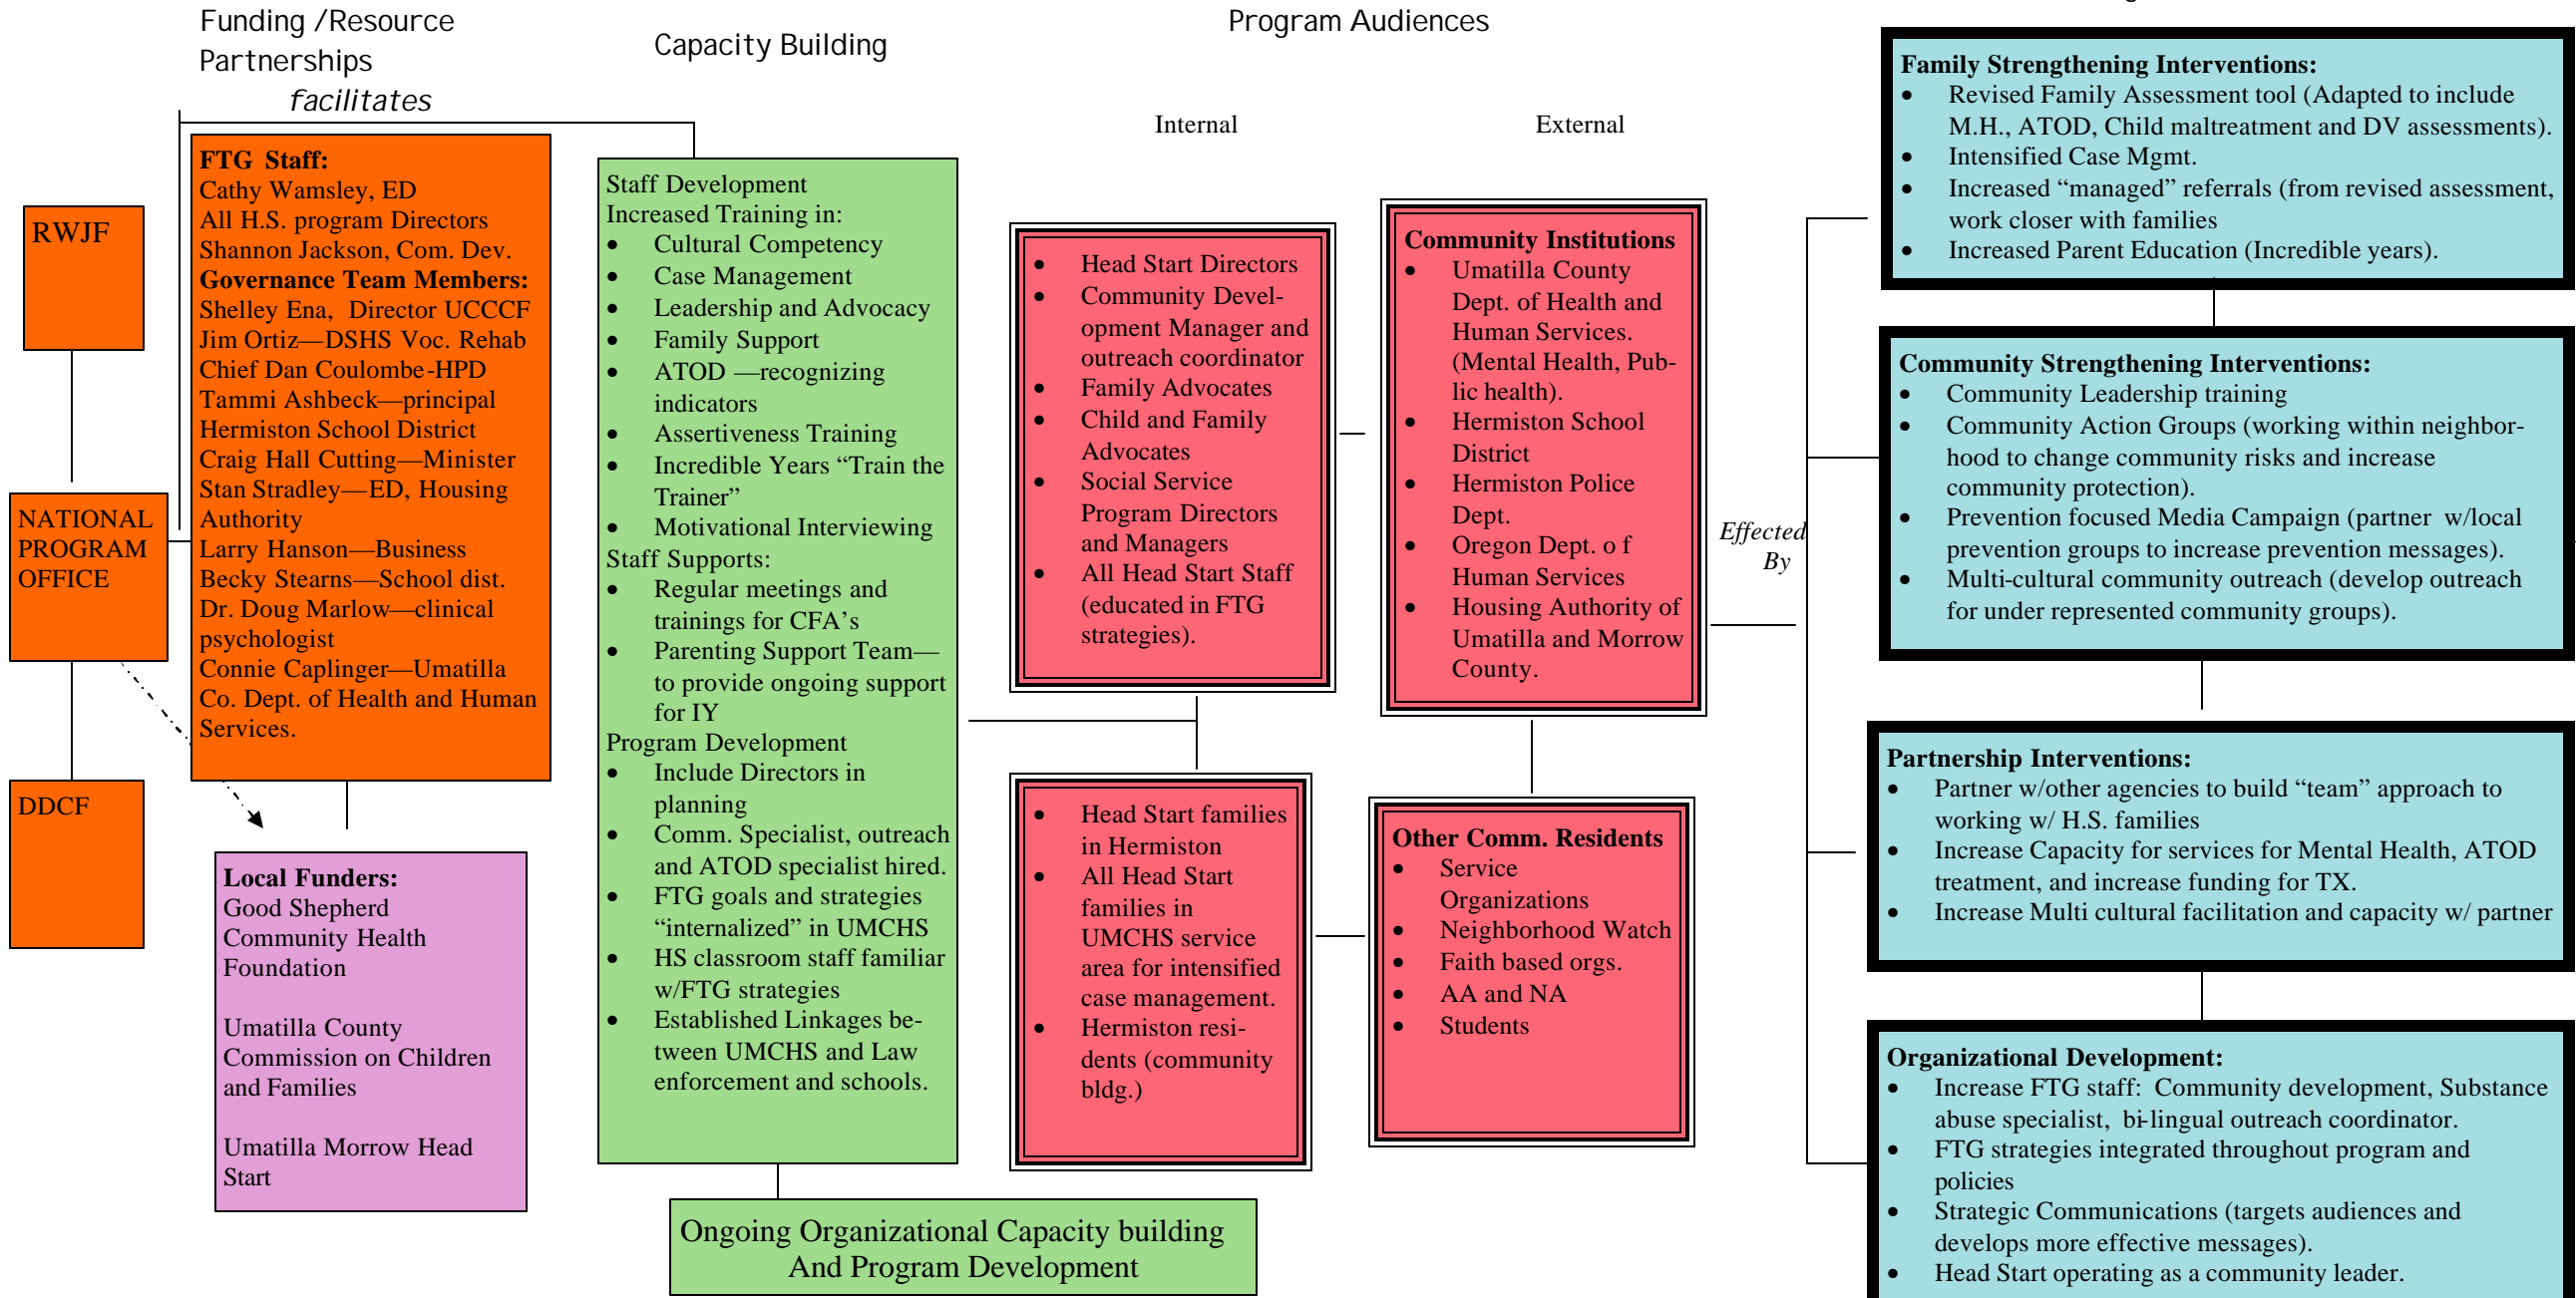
Funding /Resource Partnerships
facilitates

Capacity Building

Program Audiences

Internal

External

RWJF

NATIONAL PROGRAM OFFICE

DDCF

FTG Staff:
Cathy Wamsley, ED
All H.S. program Directors
Shannon Jackson, Com. Dev.
Governance Team Members:
Shelley Ena, Director UCCCF
Jim Ortiz—DSHS Voc. Rehab
Chief Dan Coulombe-HPD
Tammi Ashbeck—principal Hermiston School District
Craig Hall Cutting—Minister
Stan Stradley—ED, Housing Authority
Larry Hanson—Business
Becky Stearns—School dist.
Dr. Doug Marlow—clinical psychologist
Connie Caplinger—Umatilla Co. Dept. of Health and Human Services.

Local Funders:
Good Shepherd Community Health Foundation

Umatilla County Commission on Children and Families

Umatilla Morrow Head Start

Staff Development
Increased Training in:
- Cultural Competency
- Case Management
- Leadership and Advocacy
- Family Support
- ATOD —recognizing indicators
- Assertiveness Training
- Incredible Years “Train the Trainer”
- Motivational Interviewing
Staff Supports:
- Regular meetings and trainings for CFA’s
- Parenting Support Team—to provide ongoing support for IY
Program Development
- Include Directors in planning
- Comm. Specialist, outreach and ATOD specialist hired.
- FTG goals and strategies “internalized” in UMCHS
- HS classroom staff familiar w/FTG strategies
- Established Linkages between UMCHS and Law enforcement and schools.

Ongoing Organizational Capacity building And Program Development

- Head Start Directors
- Community Development Manager and outreach coordinator
- Family Advocates
- Child and Family Advocates
- Social Service Program Directors and Managers
- All Head Start Staff (educated in FTG strategies).

- Head Start families in Hermiston
- All Head Start families in UMCHS service area for intensified case management.
- Hermiston residents (community bldg.)

Community Institutions
- Umatilla County Dept. of Health and Human Services. (Mental Health, Public health).
- Hermiston School District
- Hermiston Police Dept.
- Oregon Dept. o f Human Services
- Housing Authority of Umatilla and Morrow County.

Other Comm. Residents
- Service Organizations
- Neighborhood Watch
- Faith based orgs.
- AA and NA
- Students

Effected By

Family Strengthening Interventions:
- Revised Family Assessment tool (Adapted to include M.H., ATOD, Child maltreatment and DV assessments).
- Intensified Case Mgmt.
- Increased “managed” referrals (from revised assessment, work closer with families
- Increased Parent Education (Incredible years).

Community Strengthening Interventions:
- Community Leadership training
- Community Action Groups (working within neighborhood to change community risks and increase community protection).
- Prevention focused Media Campaign (partner w/local prevention groups to increase prevention messages).
- Multi-cultural community outreach (develop outreach for under represented community groups).

Partnership Interventions:
- Partner w/other agencies to build “team” approach to working w/ H.S. families
- Increase Capacity for services for Mental Health, ATOD treatment, and increase funding for TX.
- Increase Multi cultural facilitation and capacity w/ partner

Organizational Development:
- Increase FTG staff: Community development, Substance abuse specialist, bi-lingual outreach coordinator.
- FTG strategies integrated throughout program and policies
- Strategic Communications (targets audiences and develops more effective messages).
- Head Start operating as a community leader.